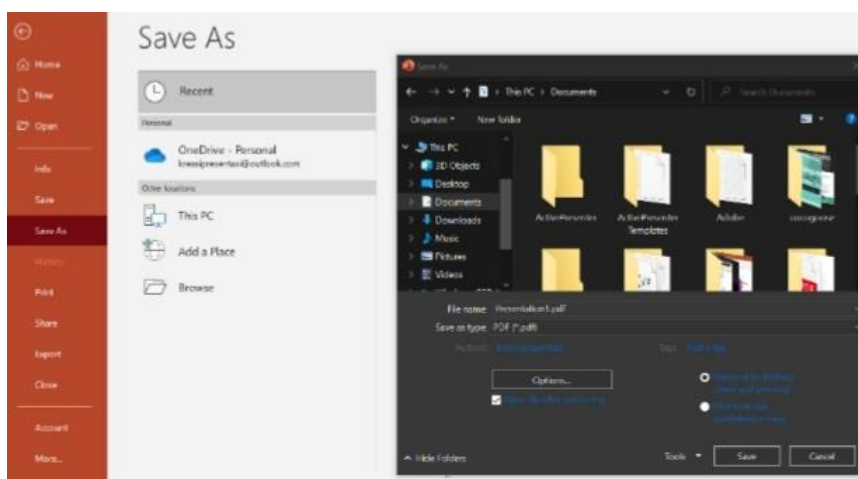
Home

New

Open

Info

Save

Save As

History

Print

Share

Export

Close

Account

More...

Save As

Recent

Personal

OneDrive - Personal
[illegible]@outlook.com

Other locations

This PC

Add a Place

Browse

Save As

This PC > Documents

Search Documents

Organize ▾ New folder

This PC

3D Objects

Desktop

Documents

Downloads

Music

Pictures

Videos

ActivePresenter

ActivePresenter Templates

Adobe

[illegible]

File name: Presentation1.pdf

Save as type: PDF (*.pdf)

Authors: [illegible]

Tags: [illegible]

Options...

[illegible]

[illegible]

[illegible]

Hide Folders

Tools ▾

Save

Cancel